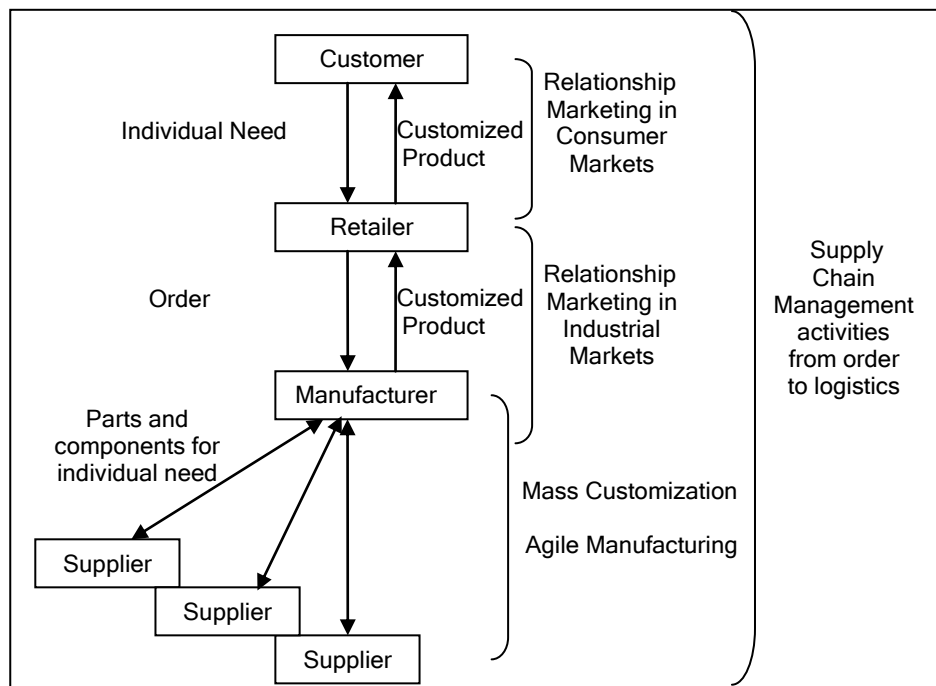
Customer

Individual Need

Customized Product

Relationship Marketing in Consumer Markets

Retailer

Order

Customized Product

Relationship Marketing in Industrial Markets

Supply Chain Management activities from order to logistics

Manufacturer

Parts and components for individual need

Mass Customization

Agile Manufacturing

Supplier

Supplier

Supplier